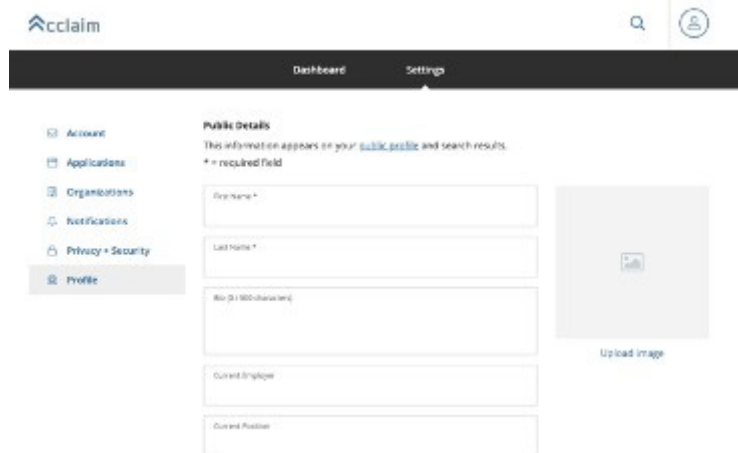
Acclaim

Dashboard

Settings

Account

Applications

Organizations

Notifications

Privacy + Security

Profile

Public Details

This information appears on your public profile and search results.

* = required field

First Name *

Last Name *

Bio (0 / 500 characters)

Current Employer

Current Position

Upload image